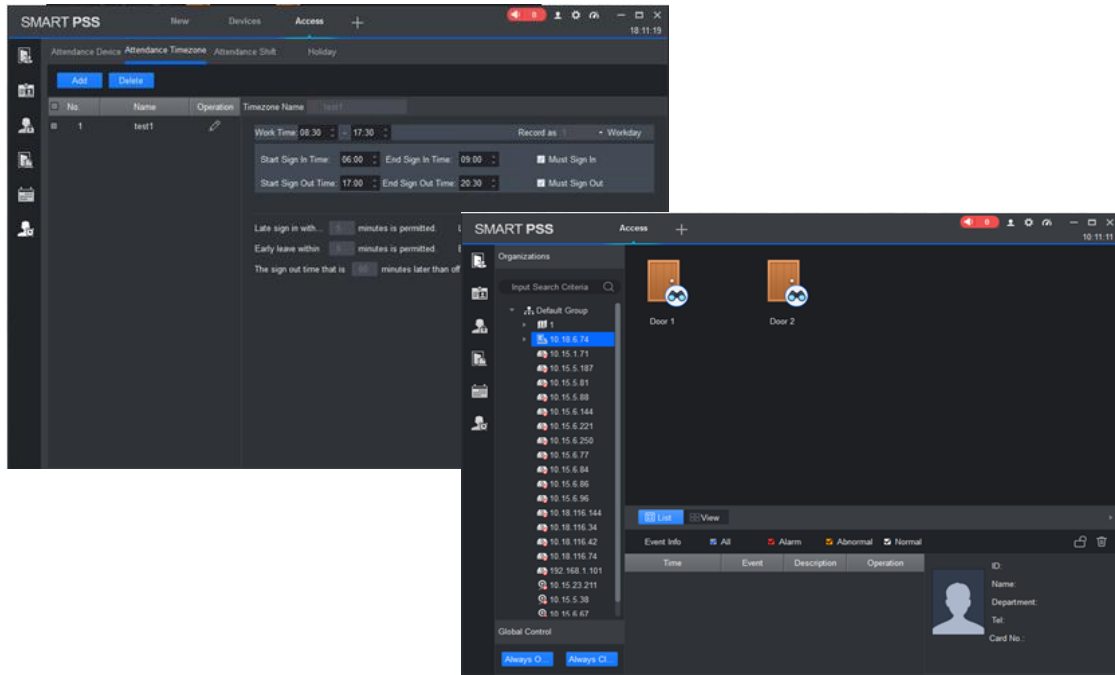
SMART PSS New Devices Access +

18:11:19

Attendance Device Attendance Timezone Attendance Shift Holiday

Add Delete

| No. | Name | Operation |
|---|---|---|
| 1 | test1 | |

Timezone Name test1

Work Time 08:30 - 17:30 Record as 1 Workday

Start Sign In Time: 06:00 End Sign In Time: 09:00 Must Sign In

Start Sign Out Time: 17:00 End Sign Out Time: 20:30 Must Sign Out

Late sign in with... 5 minutes is permitted.

Early leave within 5 minutes is permitted.

The sign out time that is 60 minutes later than off

SMART PSS Access +

10:11:11

Organizations

Input Search Criteria

Default Group
1
10.18.6.74
10.15.1.71
10.15.5.187
10.15.5.81
10.15.5.88
10.15.6.144
10.15.6.221
10.15.6.250
10.15.6.77
10.15.6.84
10.15.6.86
10.15.6.96
10.18.116.144
10.18.116.34
10.18.116.42
10.18.116.74
192.168.1.101
10.15.23.211
10.15.5.38
10.15.6.67

Global Control

Always O... Always Cl...

Door 1 Door 2

List View

Event Info All Alarm Abnormal Normal

| Time | Event | Description | Operation |
|---|---|---|---|

ID:
Name:
Department:
Tel:
Card No.: